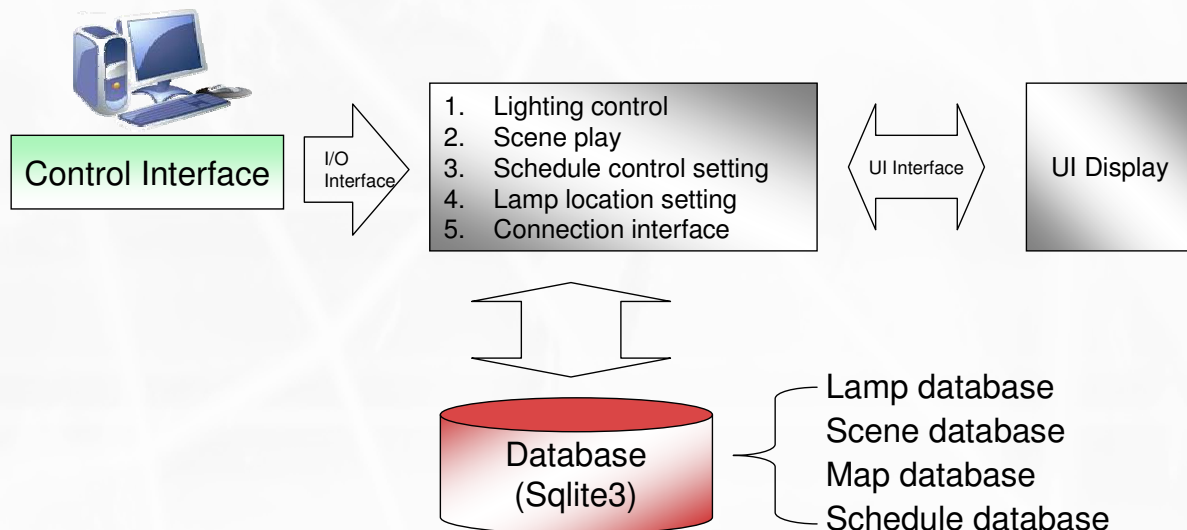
Control Interface

I/O Interface

1. Lighting control
2. Scene play
3. Schedule control setting
4. Lamp location setting
5. Connection interface

UI Interface

UI Display

Database (Sqlite3)

Lamp database
Scene database
Map database
Schedule database